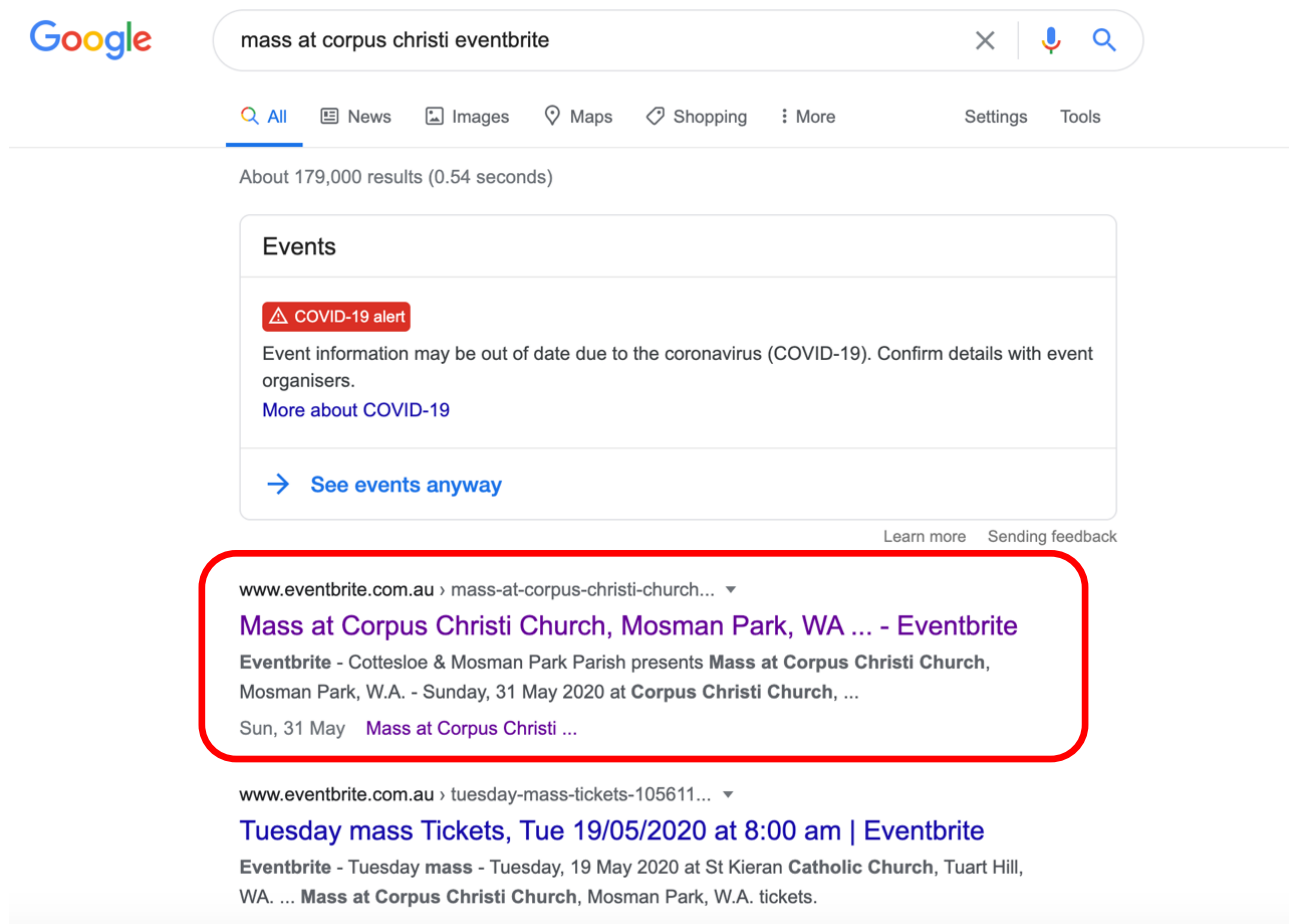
Google

mass at corpus christi eventbrite

All News Images Maps Shopping More Settings Tools

About 179,000 results (0.54 seconds)

Events

COVID-19 alert

Event information may be out of date due to the coronavirus (COVID-19). Confirm details with event organisers.

More about COVID-19

See events anyway

Learn more Sending feedback

www.eventbrite.com.au › mass-at-corpus-christi-church...

Mass at Corpus Christi Church, Mosman Park, WA ... - Eventbrite

Eventbrite - Cottesloe & Mosman Park Parish presents Mass at Corpus Christi Church, Mosman Park, W.A. - Sunday, 31 May 2020 at Corpus Christi Church, ...

Sun, 31 May Mass at Corpus Christi ...

www.eventbrite.com.au › tuesday-mass-tickets-105611...

Tuesday mass Tickets, Tue 19/05/2020 at 8:00 am | Eventbrite

Eventbrite - Tuesday mass - Tuesday, 19 May 2020 at St Kieran Catholic Church, Tuart Hill, WA. ... Mass at Corpus Christi Church, Mosman Park, W.A. tickets.